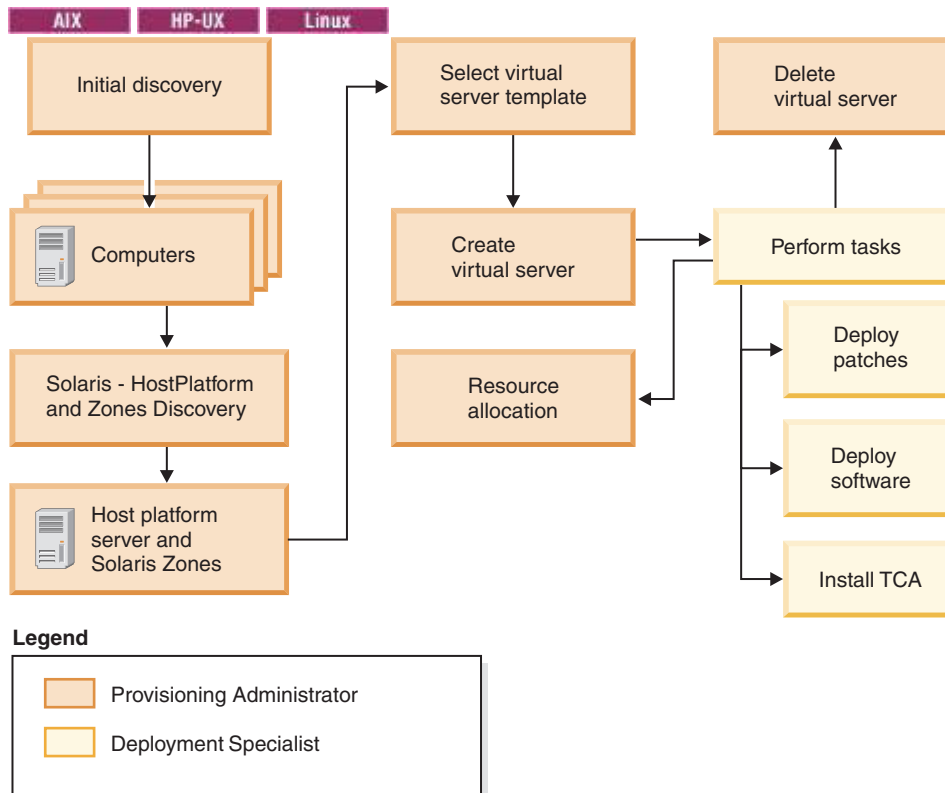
AIX HP-UX Linux

Initial discovery

Computers

Solaris - HostPlatform and Zones Discovery

Host platform server and Solaris Zones

Select virtual server template

Create virtual server

Resource allocation

Delete virtual server

Perform tasks

Deploy patches

Deploy software

Install TCA

Legend

Provisioning Administrator

Deployment Specialist